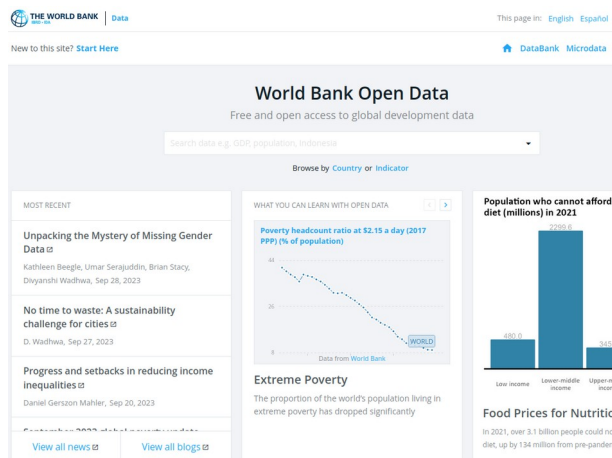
THE WORLD BANK IBRD · IDA | Data

This page in: English Español

New to this site? Start Here

DataBank Microdata

World Bank Open Data

Free and open access to global development data

Search data e.g. GDP, population, Indonesia

Browse by Country or Indicator

MOST RECENT

Unpacking the Mystery of Missing Gender Data

Kathleen Beegle, Umar Serajuddin, Brian Stacy, Divyanshi Wadhwa, Sep 28, 2023

No time to waste: A sustainability challenge for cities

D. Wadhwa, Sep 27, 2023

Progress and setbacks in reducing income inequalities

Daniel Gerszon Mahler, Sep 20, 2023

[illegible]

View all news

View all blogs

WHAT YOU CAN LEARN WITH OPEN DATA

Poverty headcount ratio at $2.15 a day (2017 PPP) (% of population)

44

26

8

WORLD

Data from World Bank

Extreme Poverty

The proportion of the world's population living in extreme poverty has dropped significantly

Population who cannot afford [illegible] diet (millions) in 2021

2299.6

480.0

345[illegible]

Low income

Lower-middle income

Upper-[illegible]

Food Prices for Nutritio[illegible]

In 2021, over 3.1 billion people could no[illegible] diet, up by 134 million from pre-pande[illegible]